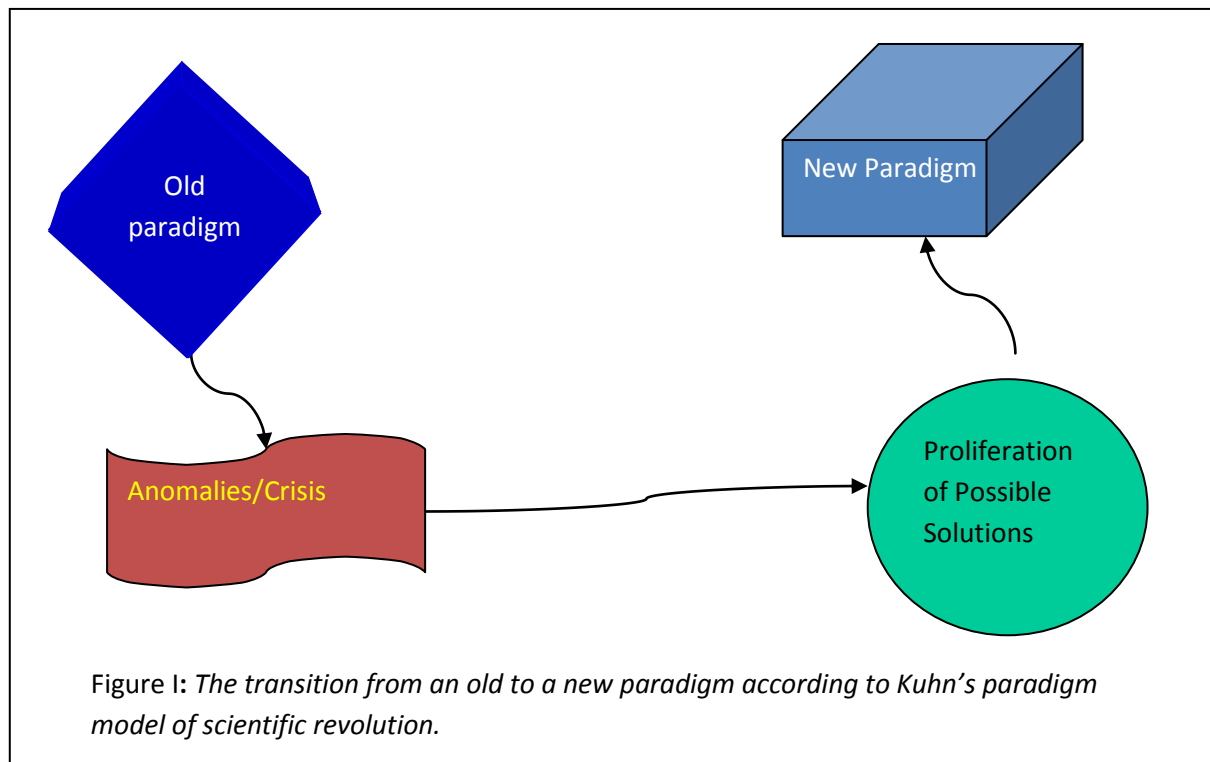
Old paradigm

New Paradigm

Anomalies/Crisis

Proliferation of Possible Solutions

Figure I: *The transition from an old to a new paradigm according to Kuhn's paradigm model of scientific revolution.*